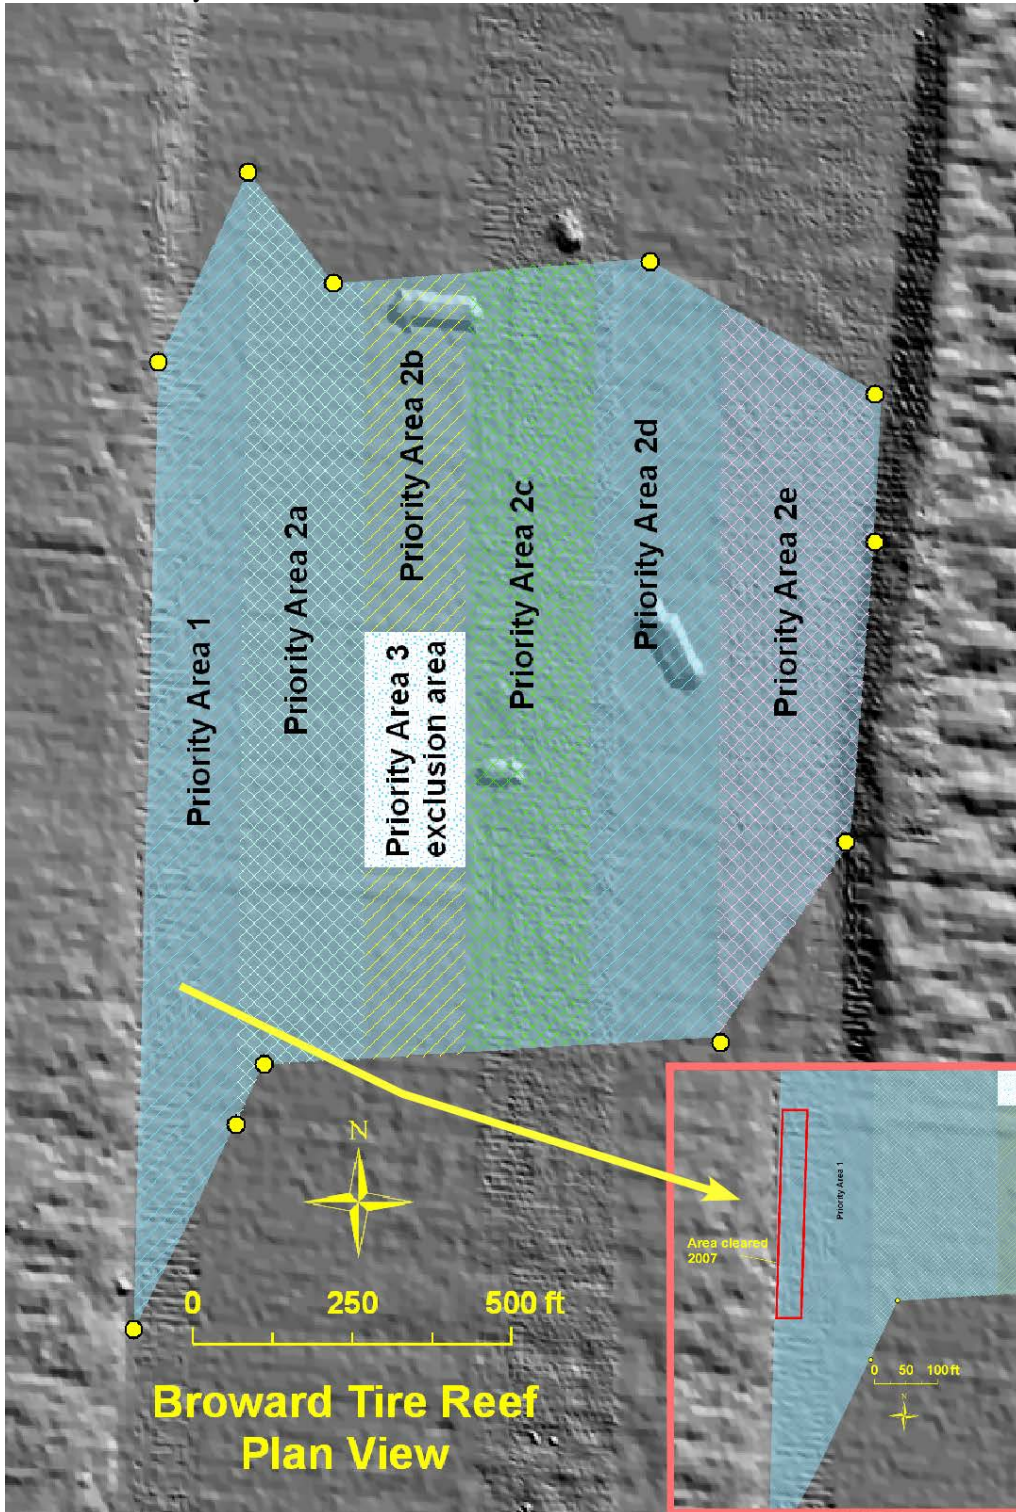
Priority Area 1

Priority Area 2a

Priority Area 2b

Priority Area 3 exclusion area

Priority Area 2c

Priority Area 2d

Priority Area 2e

N

0 250 500 ft

Broward Tire Reef
Plan View

Priority Area 1

Area cleared 2007

0 50 100 ft

N